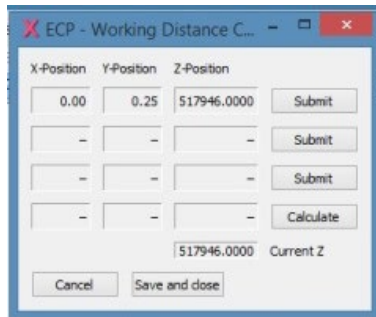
ECP - Working Distance C...

| X-Position | Y-Position | Z-Position | |
|---|---|---|---|
| 0.00 | 0.25 | 517946.0000 | Submit |
| - | - | - | Submit |
| - | - | - | Submit |
| - | - | - | Calculate |

517946.0000 Current Z

Cancel Save and close